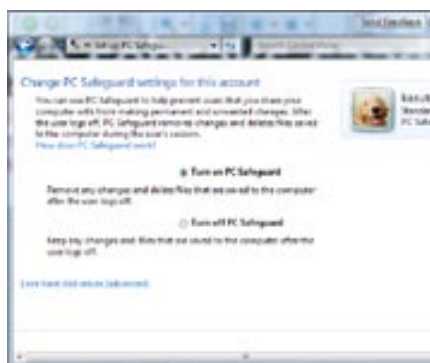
Change PC Safeguard settings for this account

You can use PC Safeguard to help prevent users that you share your computer with from making permanent and unwanted changes. After the user logs off, PC Safeguard removes changes and deletes files saved to the computer during the user's session.
How does PC Safeguard work?

Turn on PC Safeguard

Remove any changes and delete files that are saved to the computer after the user logs off.

Turn off PC Safeguard

Keep any changes and files that are saved to the computer after the user logs off.

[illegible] (advanced)

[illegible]
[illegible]
PC Safe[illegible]